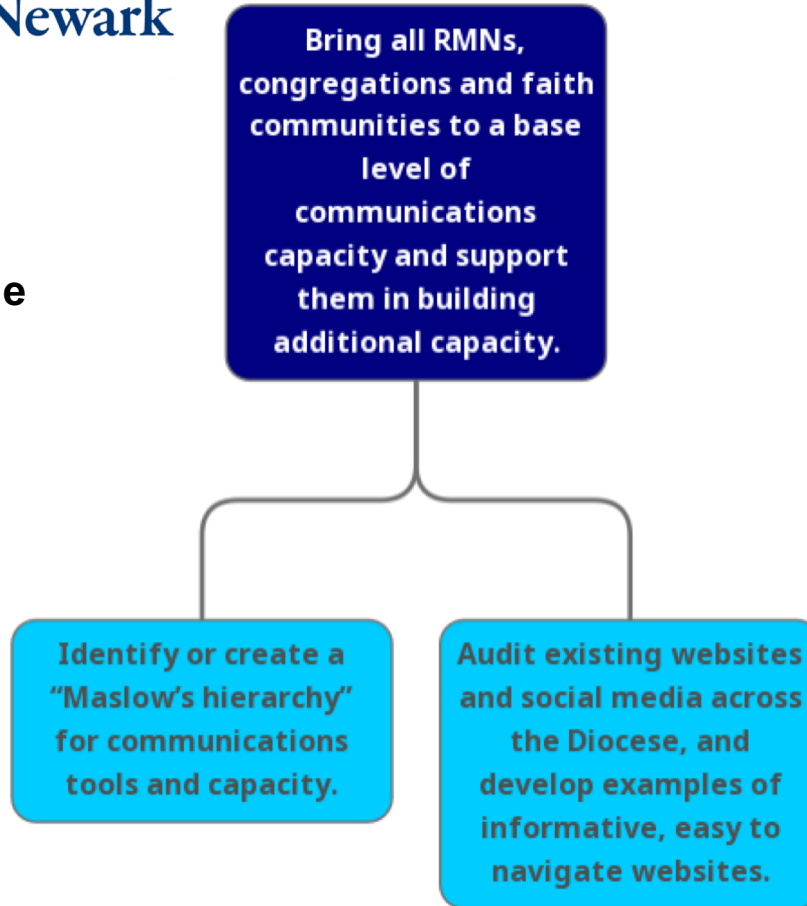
Newark

e

Bring all RMNs, congregations and faith communities to a base level of communications capacity and support them in building additional capacity.

Identify or create a “Maslow’s hierarchy” for communications tools and capacity.

Audit existing websites and social media across the Diocese, and develop examples of informative, easy to navigate websites.